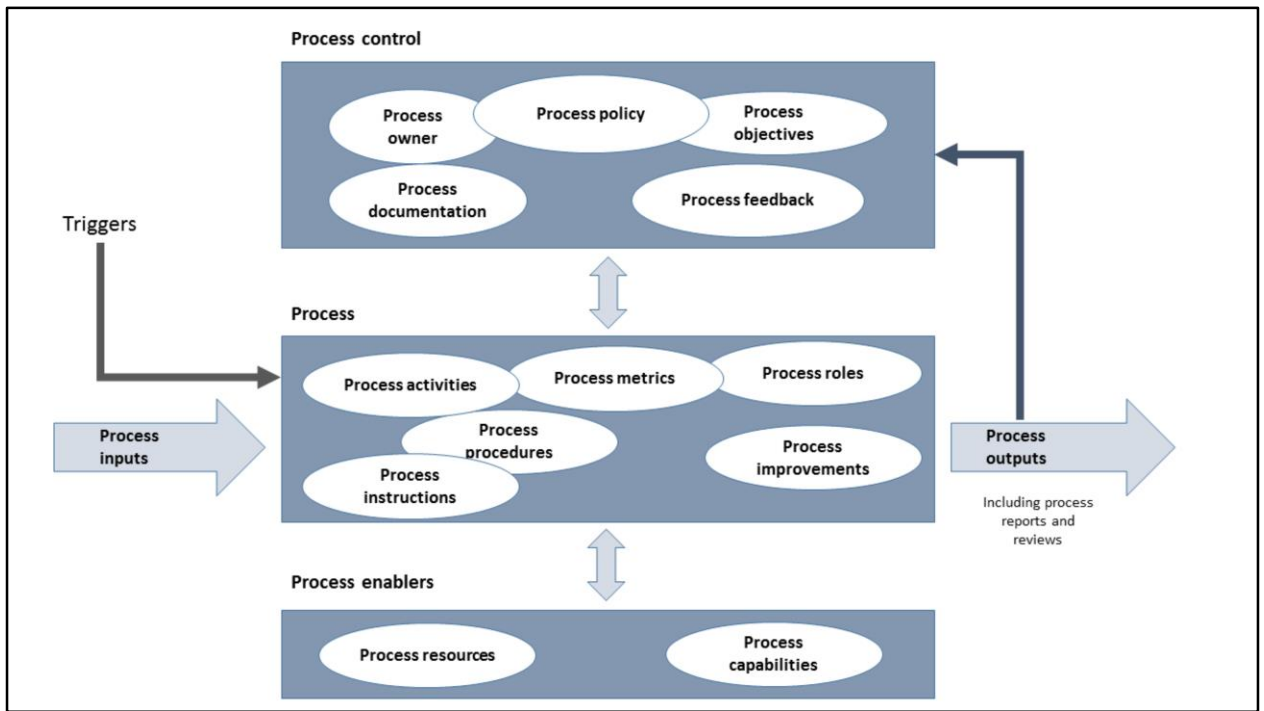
Process control

Process owner

Process policy

Process objectives

Process documentation

Process feedback

Triggers

Process

Process activities

Process metrics

Process roles

Process procedures

Process improvements

Process instructions

Process inputs

Process outputs

Including process reports and reviews

Process enablers

Process resources

Process capabilities